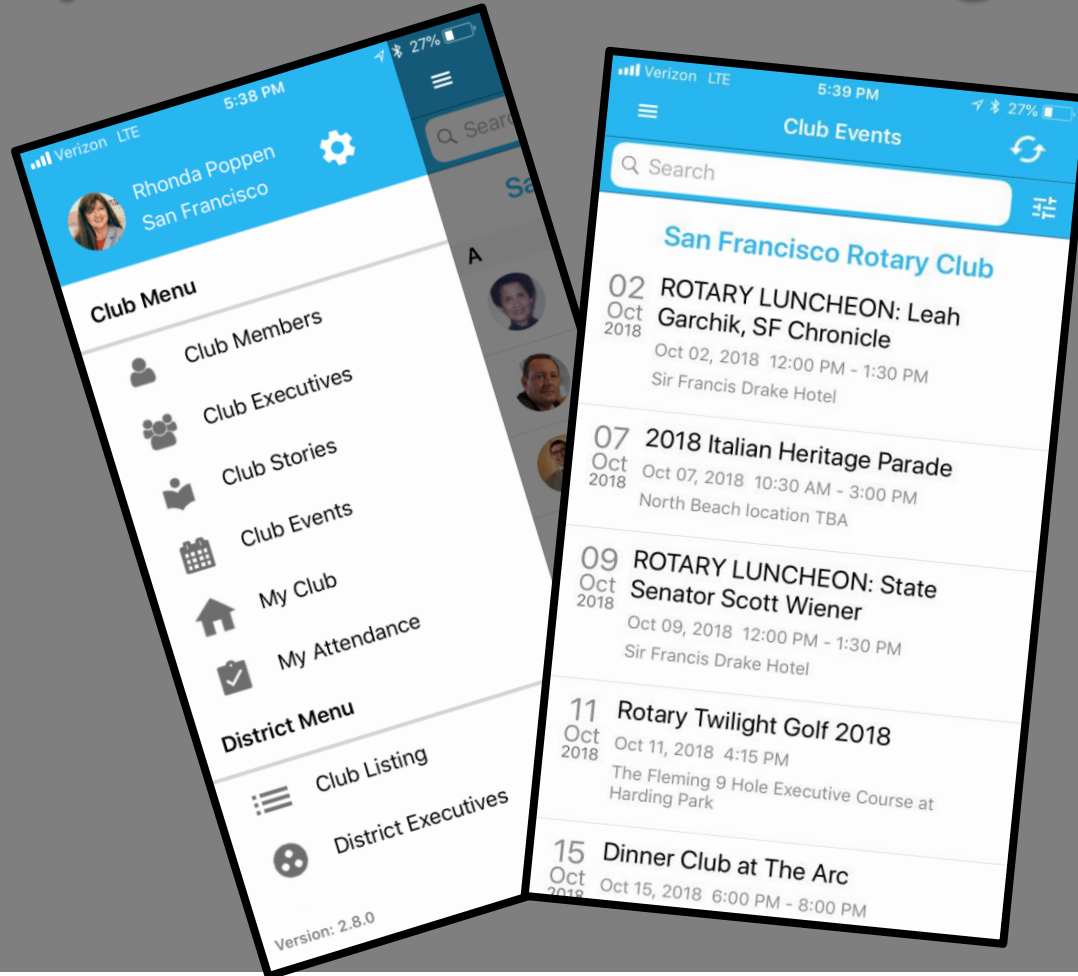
Verizon LTE 5:38 PM 27%

Rhonda Poppen
San Francisco

Club Menu

Club Members

Club Executives

Club Stories

Club Events

My Club

My Attendance

District Menu

Club Listing

District Executives

Version: 2.8.0

Searc

Sa

A

Verizon LTE 5:39 PM 27%

Club Events

Search

San Francisco Rotary Club

02 Oct 2018 ROTARY LUNCHEON: Leah Garchik, SF Chronicle
Oct 02, 2018 12:00 PM - 1:30 PM
Sir Francis Drake Hotel

07 Oct 2018 2018 Italian Heritage Parade
Oct 07, 2018 10:30 AM - 3:00 PM
North Beach location TBA

09 Oct 2018 ROTARY LUNCHEON: State Senator Scott Wiener
Oct 09, 2018 12:00 PM - 1:30 PM
Sir Francis Drake Hotel

11 Oct 2018 Rotary Twilight Golf 2018
Oct 11, 2018 4:15 PM
The Fleming 9 Hole Executive Course at Harding Park

15 Oct 2018 Dinner Club at The Arc
Oct 15, 2018 6:00 PM - 8:00 PM